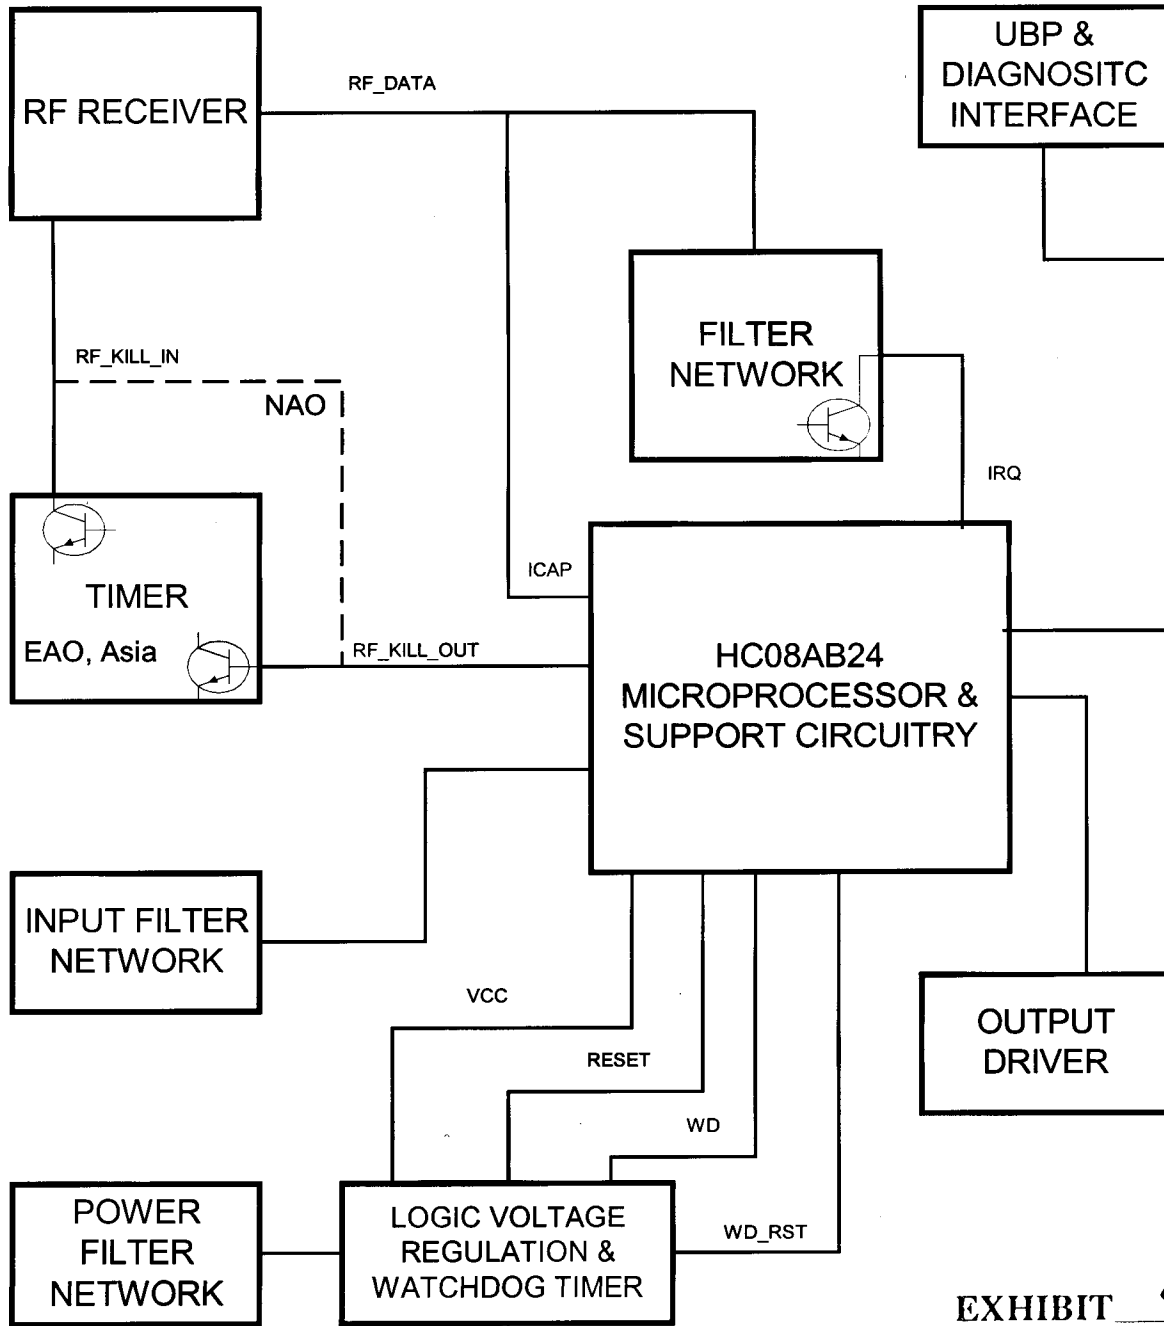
RF RECEIVER

RF_DATA

UBP &
DIAGNOSITC
INTERFACE

FILTER
NETWORK

RF_KILL_IN

NAO

IRQ

TIMER

EAO, Asia

ICAP

RF_KILL_OUT

HC08AB24
MICROPROCESSOR &
SUPPORT CIRCUITRY

INPUT FILTER
NETWORK

VCC

RESET

OUTPUT
DRIVER

WD

WD_RST

POWER
FILTER
NETWORK

LOGIC VOLTAGE
REGULATION &
WATCHDOG TIMER

EXHIBIT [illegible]